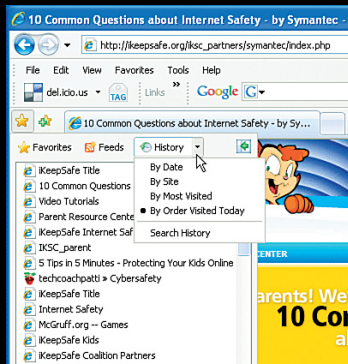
10 Common Questions about Internet Safety - by Symantec

http://ikeepsafe.org/iksc_partners/symantec/index.php

File Edit View Favorites Tools Help

del.icio.us TAG Links Google G

10 Common Questions about Internet Safety - by Sy...

Favorites Feeds History

By Date
By Site
By Most Visited
By Order Visited Today
Search History

iKeepSafe Title
10 Common Questions
Video Tutorials
Parent Resource Center
iKeepSafe Internet Saf
IKSC_parent
5 Tips in 5 Minutes - Protecting Your Kids Online
techcoachpatti > Cybersafety
iKeepSafe Title
Internet Safety
McGruff.org -- Games
iKeepSafe Kids
iKeepSafe Coalition Partners

CENTER
arents! We
10 Comm
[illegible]